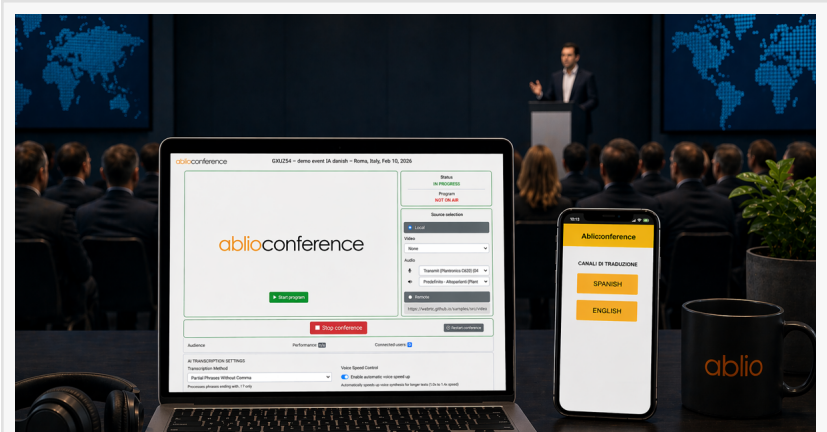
ablioconference

GXUZ54 – demo event IA danish – Roma, Italy, Feb 10, 2026

Status
IN PROGRESS

Program
NOT ON AIR

ablioconference

Start program

Source selection

Local

Video

None

Audio

Trasmitti (Plantronics C620) (08

Predefinito - Altoparlanti (Plant

Remote

https://webrtc.github.io/samples/src/conte

Stop conference

Restart conference

Audience

Performance

Connected users

AI TRANSCRIPTION SETTINGS

Transcription Method

Partial Phrases Without Comma

Processes phrases ending with . ! ? only

Voice Speed Control

Enable automatic voice speed-up

Automatically speeds up voice synthesis for longer texts (1.0x to 1.4x speed)

10:13

Abliconference

CANALI DI TRADUZIONE

SPANISH

ENGLISH

ablio